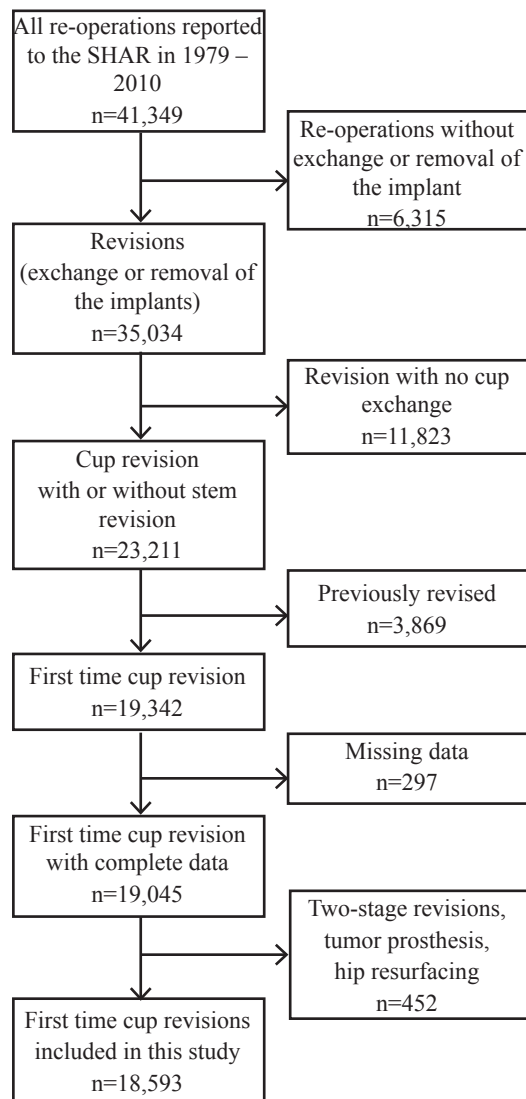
All re-operations reported to the SHAR in 1979 – 2010
n=41,349

Re-operations without exchange or removal of the implant
n=6,315

Revisions
(exchange or removal of the implants)
n=35,034

Revision with no cup exchange
n=11,823

Cup revision
with or without stem revision
n=23,211

Previously revised
n=3,869

First time cup revision
n=19,342

Missing data
n=297

First time cup revision with complete data
n=19,045

Two-stage revisions, tumor prosthesis, hip resurfacing
n=452

First time cup revisions included in this study
n=18,593